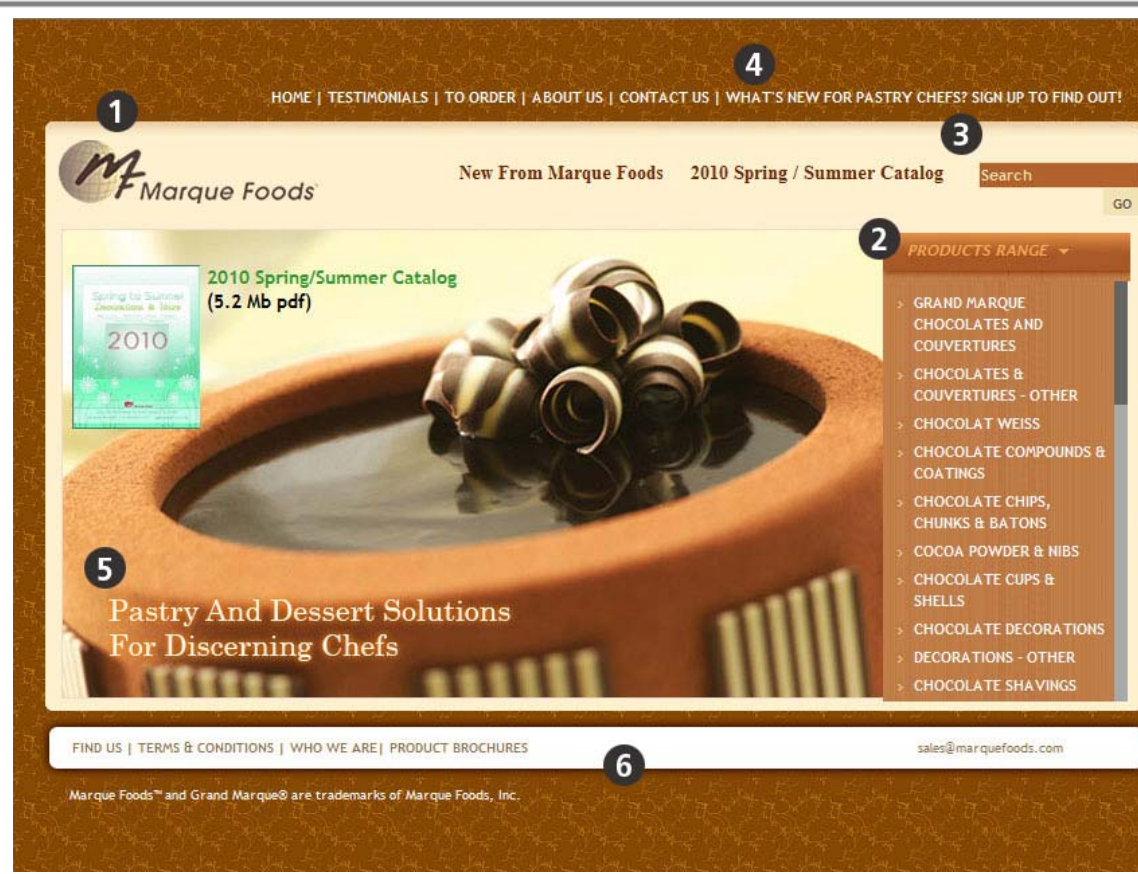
4

HOME | TESTIMONIALS | TO ORDER | ABOUT US | CONTACT US | WHAT'S NEW FOR PASTRY CHEFS? SIGN UP TO FIND OUT!

1

3

MF Marque Foods

New From Marque Foods 2010 Spring / Summer Catalog

Search

GO

2

PRODUCTS RANGE

2010 Spring/Summer Catalog
(5.2 Mb pdf)

Spring to Summer
2010

› GRAND MARQUE CHOCOLATES AND COUVERTURES
› CHOCOLATES & COUVERTURES - OTHER
› CHOCOLAT WEISS
› CHOCOLATE COMPOUNDS & COATINGS
› CHOCOLATE CHIPS, CHUNKS & BATONS
› COCOA POWDER & NIBS
› CHOCOLATE CUPS & SHELLS
› CHOCOLATE DECORATIONS
› DECORATIONS - OTHER
› CHOCOLATE SHAVINGS

5

Pastry And Dessert Solutions
For Discerning Chefs

FIND US | TERMS & CONDITIONS | WHO WE ARE| PRODUCT BROCHURES

sales@marquefoods.com

6

Marque Foods™ and Grand Marque® are trademarks of Marque Foods, Inc.